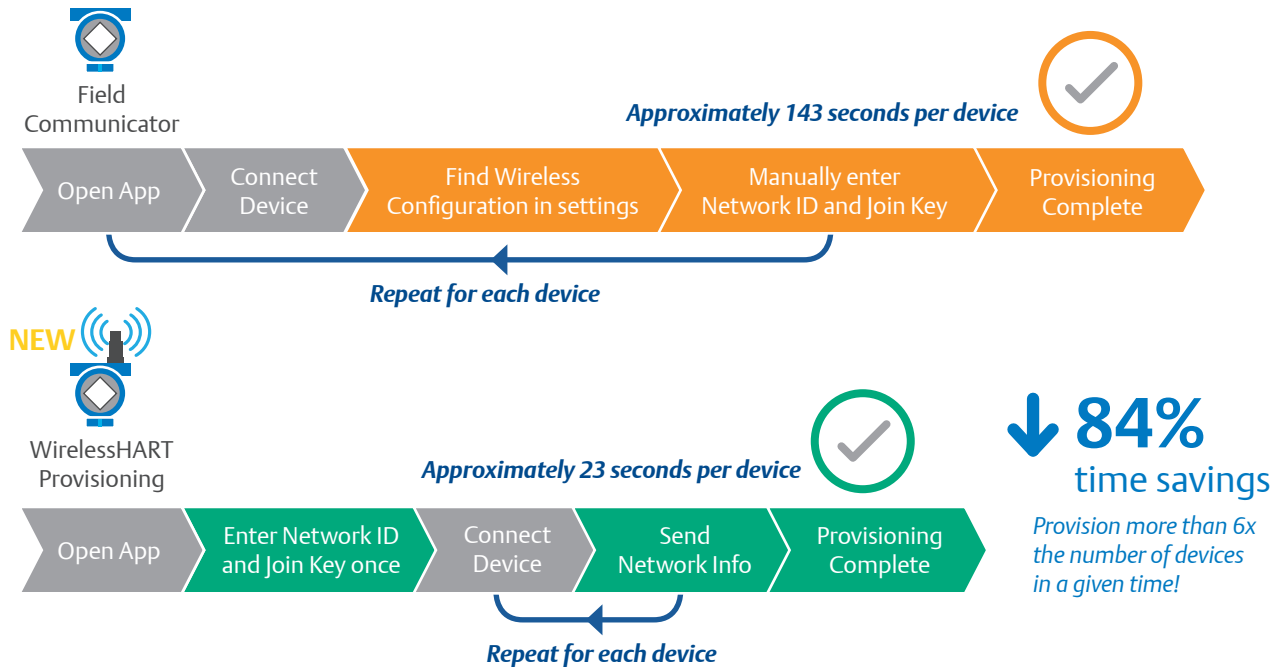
Field Communicator

Approximately 143 seconds per device

Open App

Connect Device

Find Wireless Configuration in settings

Manually enter Network ID and Join Key

Provisioning Complete

Repeat for each device

NEW

WirelessHART Provisioning

Approximately 23 seconds per device

Open App

Enter Network ID and Join Key once

Connect Device

Send Network Info

Provisioning Complete

Repeat for each device

84%
time savings

Provision more than 6x the number of devices in a given time!